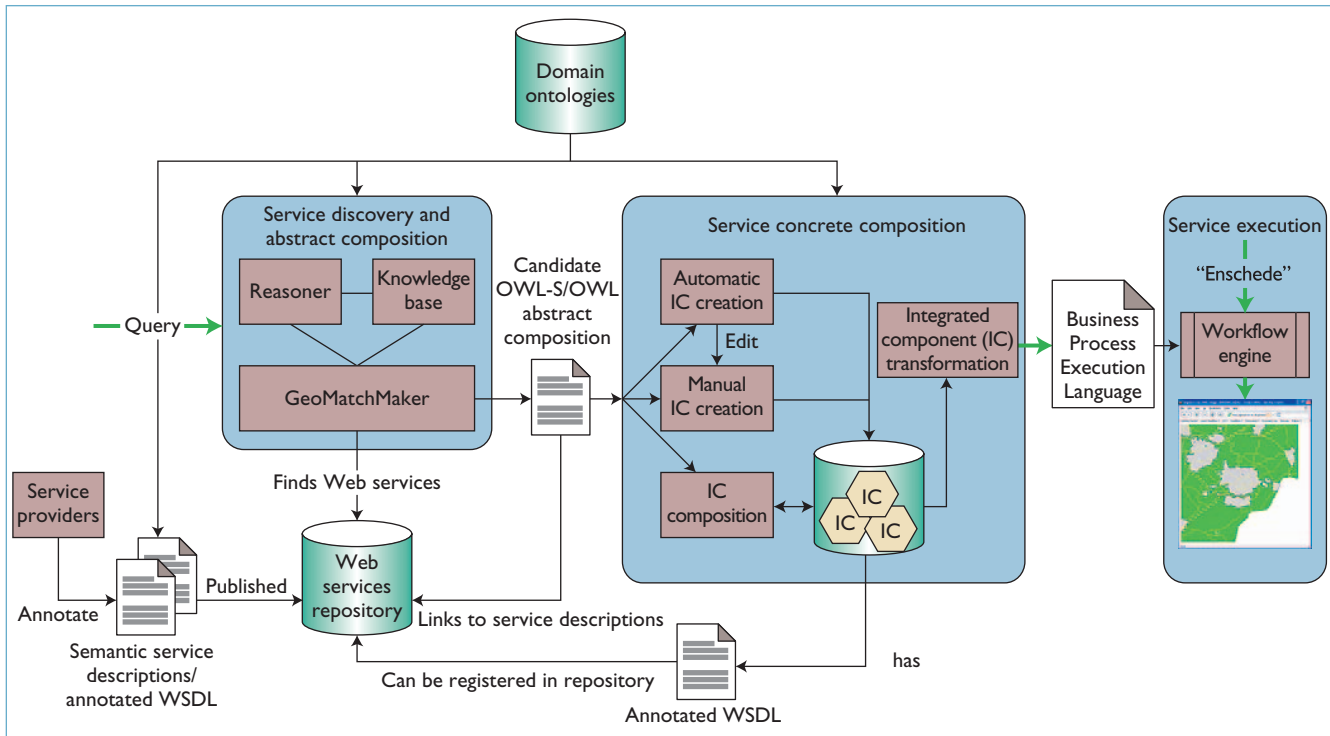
Domain ontologies

Service discovery and abstract composition

Reasoner

Knowledge base

GeoMatchMaker

Query

Candidate OWL-S/OWL abstract composition

Service concrete composition

Automatic IC creation

Edit

Manual IC creation

IC composition

Integrated component (IC) transformation

IC

IC

IC

Business Process Execution Language

Service execution

“Enschede”

Workflow engine

Finds Web services

Service providers

Annotate

Published

Web services repository

Semantic service descriptions/ annotated WSDL

Links to service descriptions

has

Can be registered in repository

Annotated WSDL